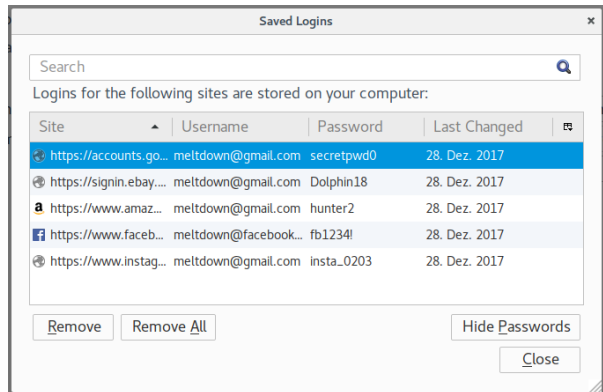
Saved Logins

Search

Logins for the following sites are stored on your computer:

| Site | Username | Password | Last Changed |
|---|---|---|---|
| https://accounts.go... | meltdown@gmail.com | secretpwd0 | 28. Dez. 2017 |
| https://signin.ebay.... | meltdown@gmail.com | Dolphin18 | 28. Dez. 2017 |
| https://www.amaz... | meltdown@gmail.com | hunter2 | 28. Dez. 2017 |
| https://www.faceb... | meltdown@facebook... | fb1234! | 28. Dez. 2017 |
| https://www.instag... | meltdown@gmail.com | insta_0203 | 28. Dez. 2017 |

Remove Remove All Hide Passwords

Close